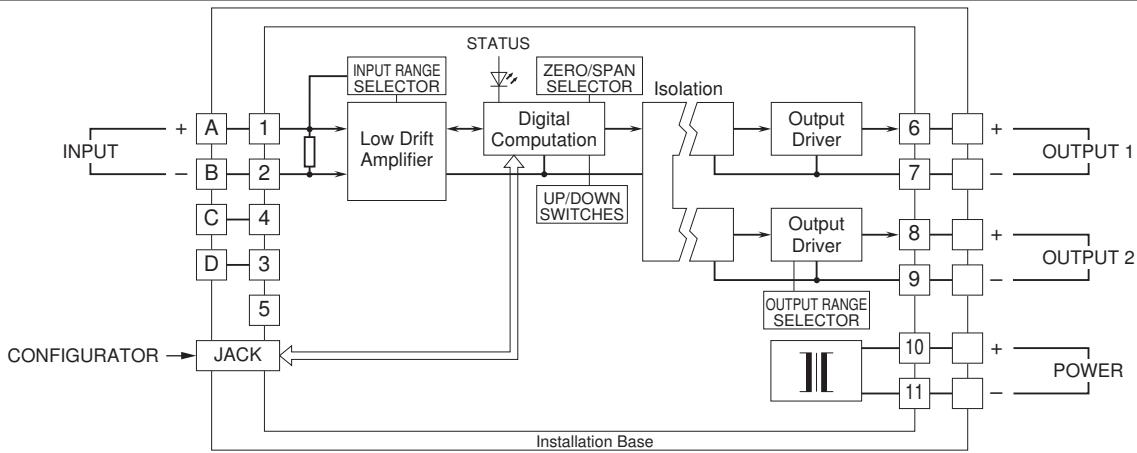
STATUS
INPUT RANGE SELECTOR
ZERO/SPAN SELECTOR
Isolation
INPUT
+
A
1
–
B
2
C
4
D
3
5
Low Drift Amplifier
Digital Computation
UP/DOWN SWITCHES
Output Driver
Output Driver
OUTPUT RANGE SELECTOR
6
+
7
–
OUTPUT 1
8
+
9
–
OUTPUT 2
10
+
11
–
POWER
CONFIGURATOR
JACK
Installation Base